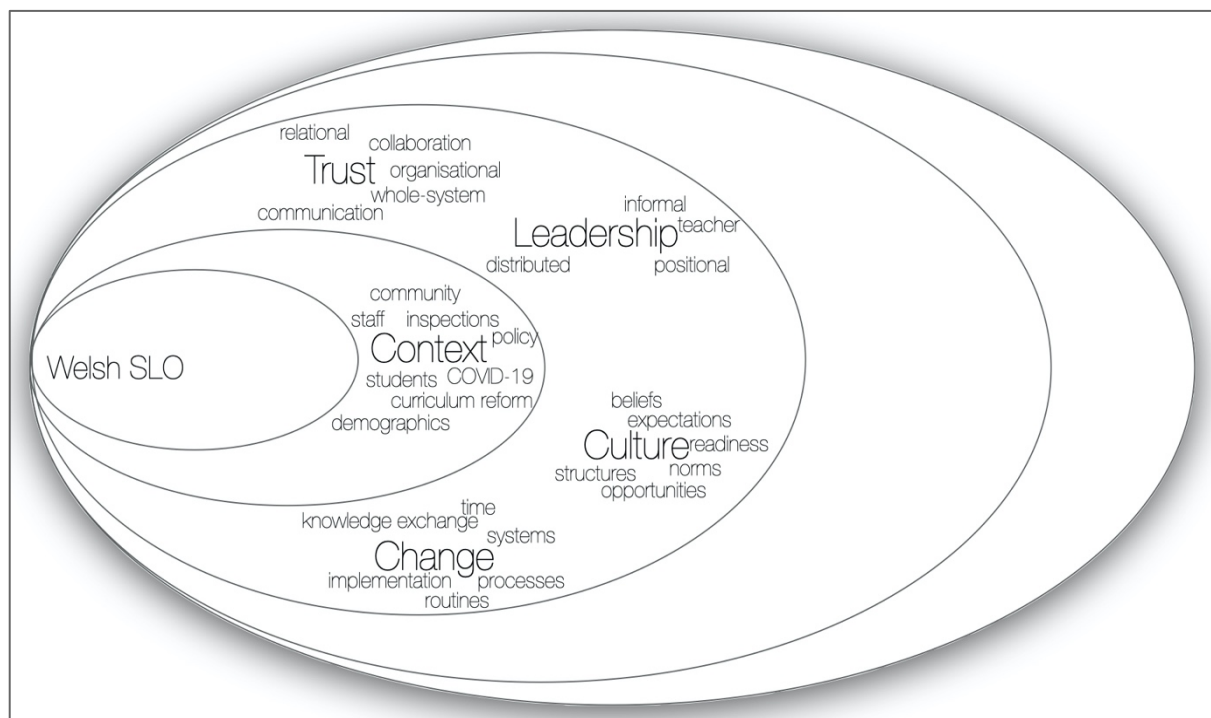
relational
collaboration
Trust
organisational
whole-system
communication

informal
Leadership
teacher
distributed
positional

community
staff
inspections
policy
Context
Welsh SLO
students
COVID-19
curriculum reform
demographics

beliefs
expectations
Culture
readiness
structures
norms
opportunities

time
knowledge exchange
systems
Change
implementation
processes
routines